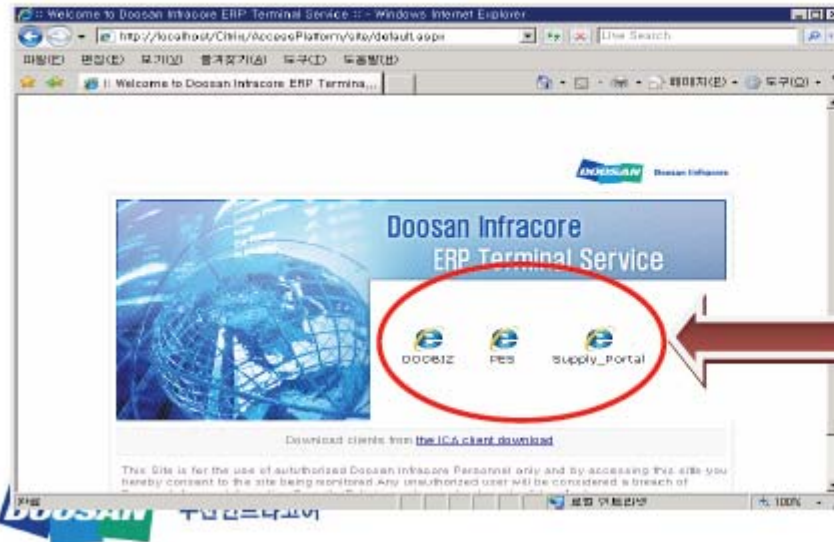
:: Welcome to Doosan Infracore ERP Terminal Service :: - Windows Internet Explorer

http://localhost/Citrix/AccessPlatform/site/default.aspx

Live Search

파일(F) 편집(E) 보기(V) 즐겨찾기(A) 도구(T) 도움말(H)

:: Welcome to Doosan Infracore ERP Termina...

페이지(P) 도구(O)

DOOSAN Doosan Infracore

Doosan Infracore

ERP Terminal Service

DOOBIZ PES Supply_Portal

Download clients from the ICA client download

This Site is for the use of authorized Doosan Infracore Personnel only and by accessing this site you hereby consent to the site being monitored Any unauthorized user will be considered a breach of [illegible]

완료

로컬 인트라넷

100%

DOOSAN 두산인프라코어